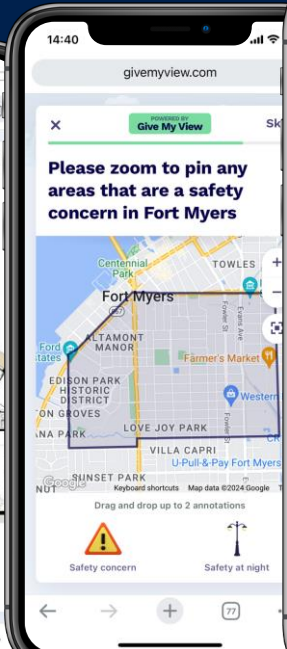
14:40

givemyview.com

×

POWERED BY
Give My View

Sk

Please zoom to pin any areas that are a safety concern in Fort Myers

Centennial Park

TOWLES

Fort Myers

ALTAMONT MANOR

Ford States

Farmer's Market

EDISON PARK HISTORIC DISTRICT

Western

ON GROVES

ANA PARK

LOVE JOY PARK

VILLA CAPRI

U-Pull-&-Pay Fort Myers

SUNSET PARK

Google

Keyboard shortcuts   Map data ©2024 Google

Fowler St

Evans Ave

Drag and drop up to 2 annotations

Safety concern

Safety at night

77